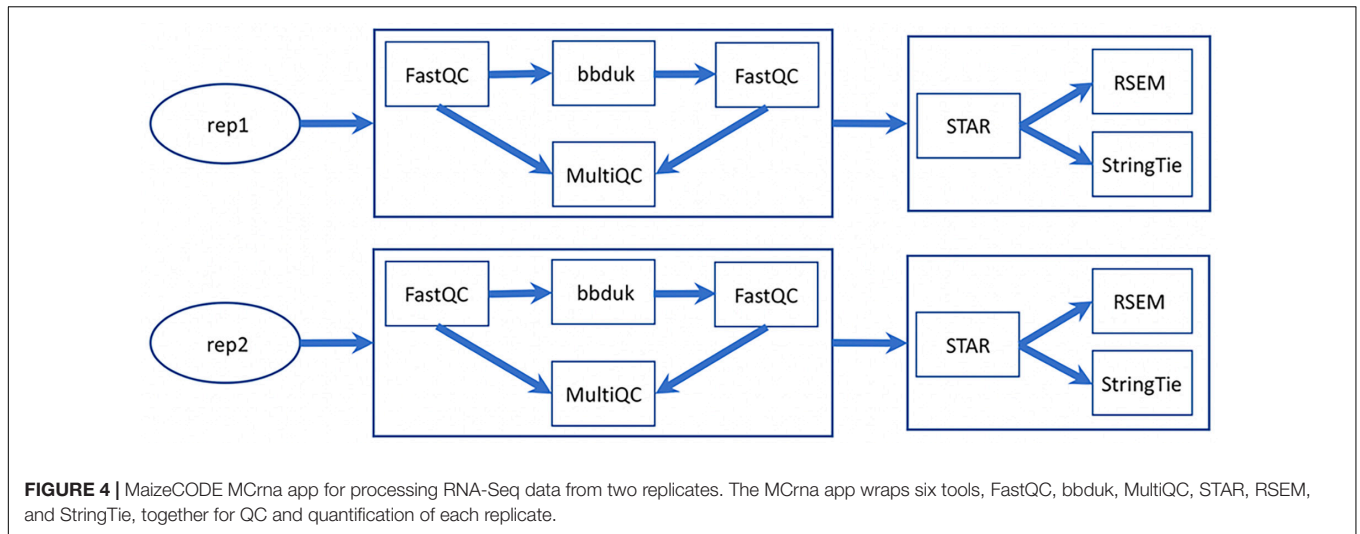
rep1

FastQC

bbduk

FastQC

MultiQC

STAR

RSEM

StringTie

rep2

FastQC

bbduk

FastQC

MultiQC

STAR

RSEM

StringTie

**FIGURE 4 |** MaizeCODE MCrna app for processing RNA-Seq data from two replicates. The MCrna app wraps six tools, FastQC, bbduk, MultiQC, STAR, RSEM, and StringTie, together for QC and quantification of each replicate.